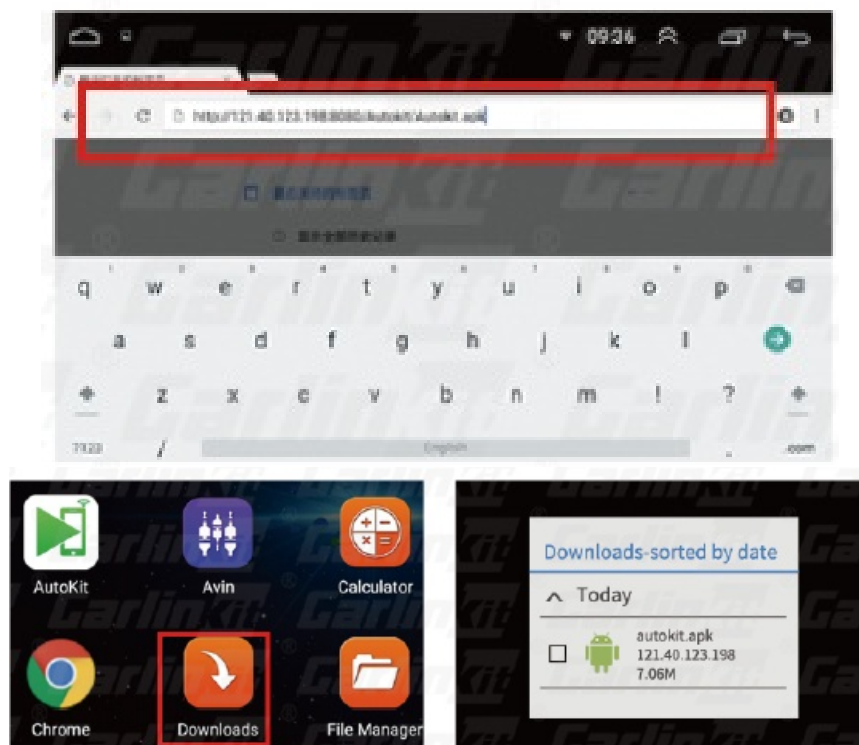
09:34

http://121.40.123.198:8080/autokit/Autokit.apk

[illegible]

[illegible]

q w e r t y u i o p

a s d f g h j k l

z x c v b n m ! ?

?123 / English .com

AutoKit Avin Calculator

Chrome Downloads File Manager

Downloads-sorted by date

Today

autokit.apk
121.40.123.198
7.06M